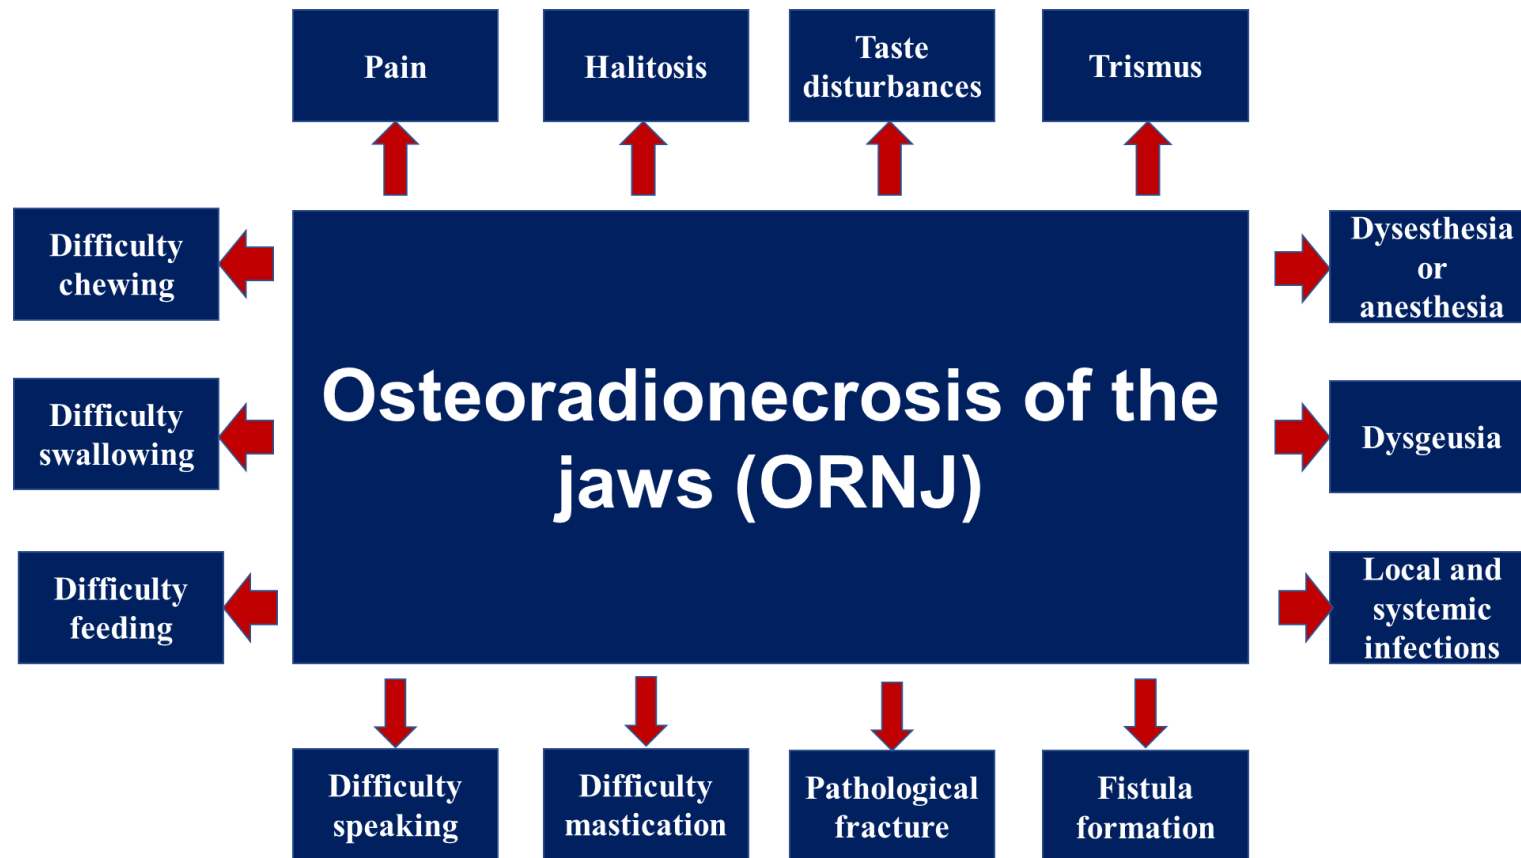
Pain

Halitosis

Taste disturbances

Trismus

Difficulty chewing

Osteoradionecrosis of the jaws (ORNJ)

Dysesthesia or anesthesia

Difficulty swallowing

Dysgeusia

Difficulty feeding

Local and systemic infections

Difficulty speaking

Difficulty mastication

Pathological fracture

Fistula formation